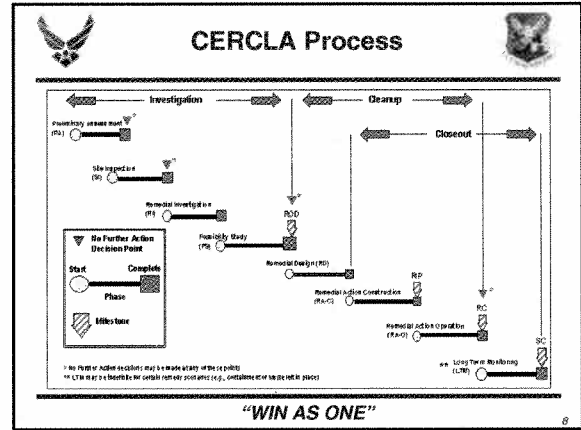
CERCLA Process

Investigation

Cleanup

Closeout

Preliminary Assessment (PA)

Site Inspection (SI)

Remedial Investigation (RI)

Feasibility Study (FS)

ROD

Remedial Design (RD)

RIP

Remedial Action Construction (RA-C)

RC

Remedial Action Operation (RA-O)

SC

Long Term Monitoring (LTM)

No Further Action Decision Point

Start

Complete

Phase

Milestone

* No Further Action decisions may be made at any of these points

** LTM may be identified for certain remedy scenarios (e.g., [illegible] in place)

"WIN AS ONE"

8